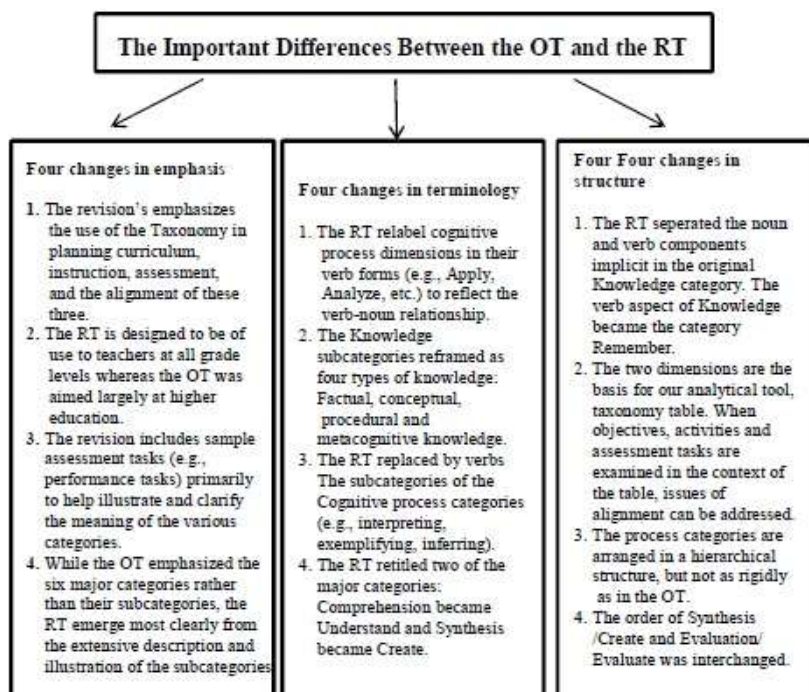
The Important Differences Between the OT and the RT

Four changes in emphasis

1. The revision's emphasizes the use of the Taxonomy in planning curriculum, instruction, assessment, and the alignment of these three.
2. The RT is designed to be of use to teachers at all grade levels whereas the OT was aimed largely at higher education.
3. The revision includes sample assessment tasks (e.g., performance tasks) primarily to help illustrate and clarify the meaning of the various categories.
4. While the OT emphasized the six major categories rather than their subcategories, the RT emerge most clearly from the extensive description and illustration of the subcategories

Four changes in terminology

1. The RT relabel cognitive process dimensions in their verb forms (e.g., Apply, Analyze, etc.) to reflect the verb-noun relationship.
2. The Knowledge subcategories reframed as four types of knowledge: Factual, conceptual, procedural and metacognitive knowledge.
3. The RT replaced by verbs The subcategories of the Cognitive process categories (e.g., interpreting, exemplifying, inferring).
4. The RT retitled two of the major categories: Comprehension became Understand and Synthesis became Create.

Four Four changes in structure

1. The RT seperated the noun and verb components implicit in the original Knowledge category. The verb aspect of Knowledge became the category Remember.
2. The two dimensions are the basis for our analytical tool, taxonomy table. When objectives, activities and assessment tasks are examined in the context of the table, issues of alignment can be addressed.
3. The process categories are arranged in a hierarchical structure, but not as rigidly as in the OT.
4. The order of Synthesis /Create and Evaluation/ Evaluate was interchanged.